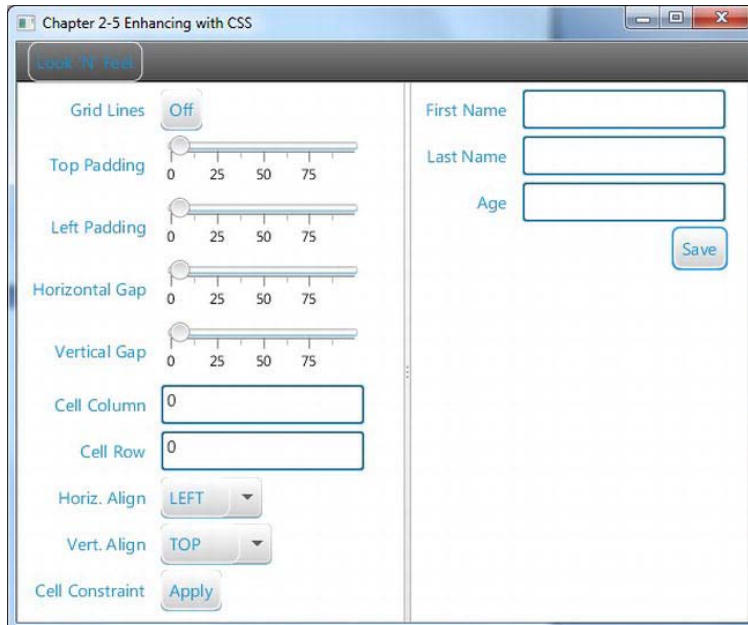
Chapter 2-5 Enhancing with CSS

Look 'N' Feel

Grid Lines Off

Top Padding 0 25 50 75

Left Padding 0 25 50 75

Horizontal Gap 0 25 50 75

Vertical Gap 0 25 50 75

Cell Column 0

Cell Row 0

Horiz. Align LEFT

Vert. Align TOP

Cell Constraint Apply

First Name

Last Name

Age

Save